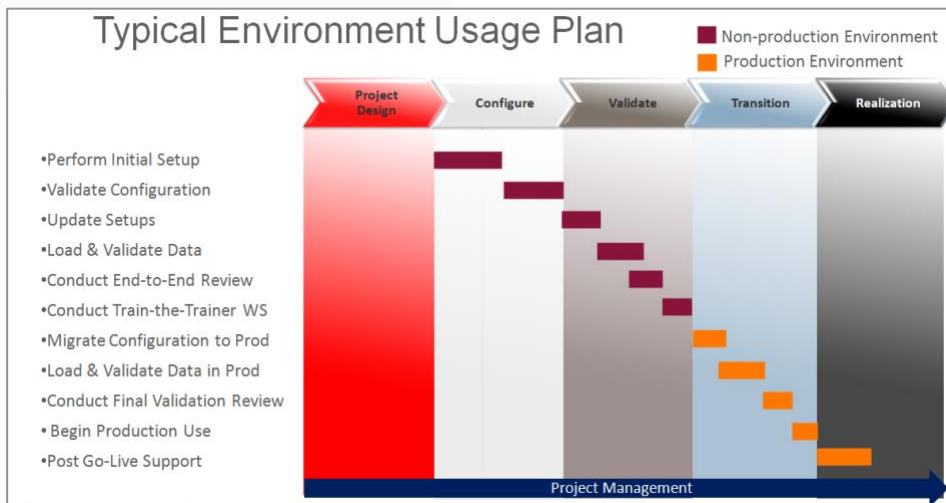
Typical Environment Usage Plan

Non-production Environment
Production Environment

Project Design
Configure
Validate
Transition
Realization

•Perform Initial Setup
•Validate Configuration
•Update Setups
•Load & Validate Data
•Conduct End-to-End Review
•Conduct Train-the-Trainer WS
•Migrate Configuration to Prod
•Load & Validate Data in Prod
•Conduct Final Validation Review
• Begin Production Use
•Post Go-Live Support

Project Management